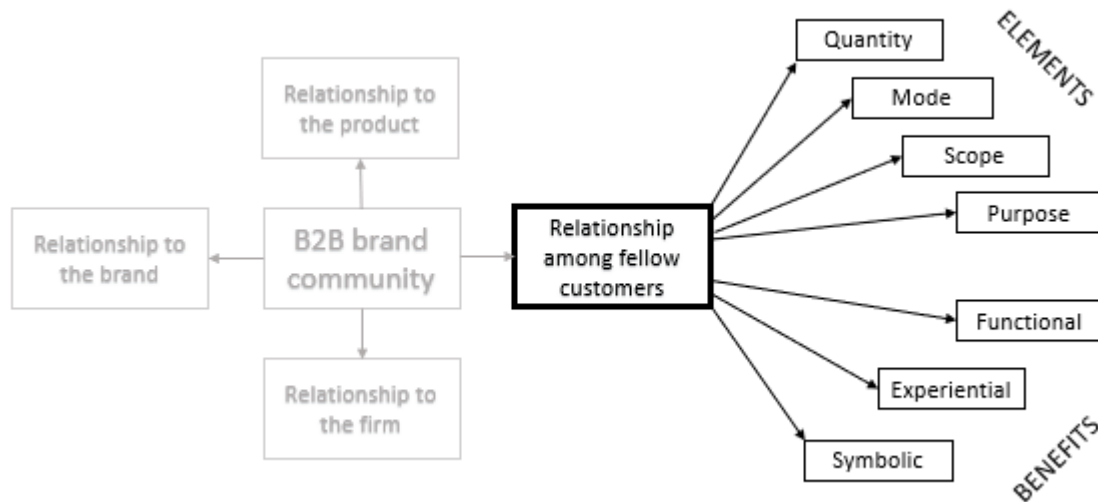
Relationship to the product

Relationship to the brand

B2B brand community

Relationship to the firm

Relationship among fellow customers

Quantity

Mode

Scope

Purpose

Functional

Experiential

Symbolic

ELEMENTS

BENEFITS